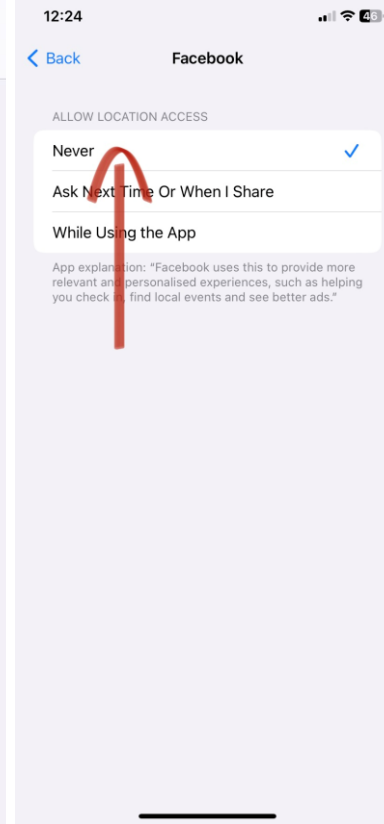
12:24
46

Back
Facebook

ALLOW LOCATION ACCESS
Never
Ask Next Time Or When I Share
While Using the App

App explanation: "Facebook uses this to provide more relevant and personalised experiences, such as helping you check in, find local events and see better ads."